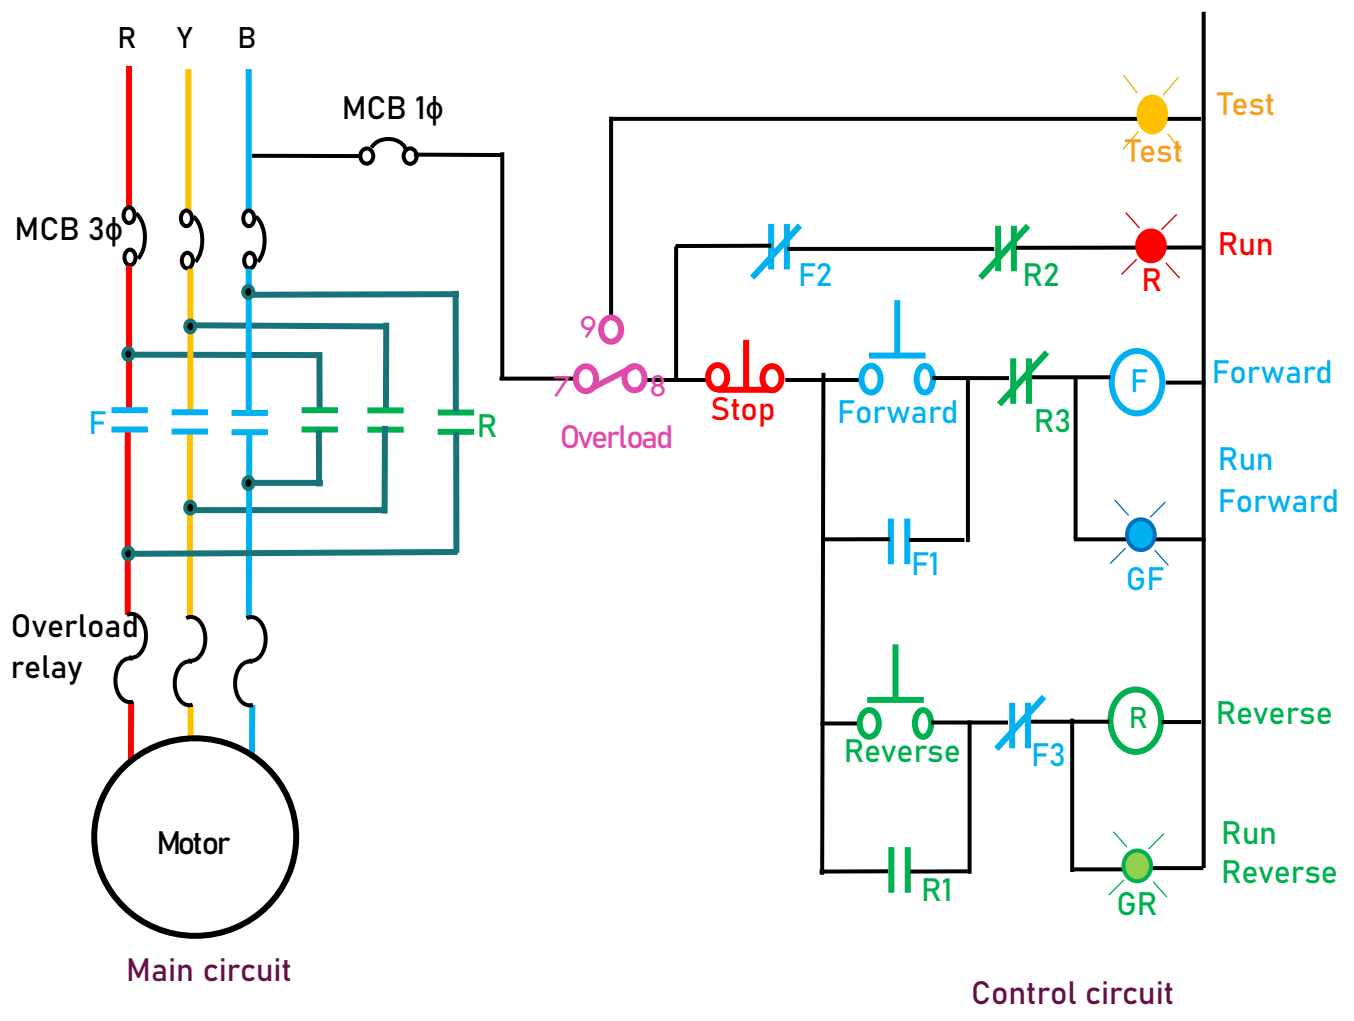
R Y B

MCB 1ϕ

MCB 3ϕ

F

R

Overload relay

Motor

Main circuit

9

7

8

Overload

Test

Test

F2

R2

R

Run

Stop

Forward

R3

F

Forward

Run Forward

F1

GF

Reverse

F3

R

Reverse

R1

GR

Run Reverse

Control circuit